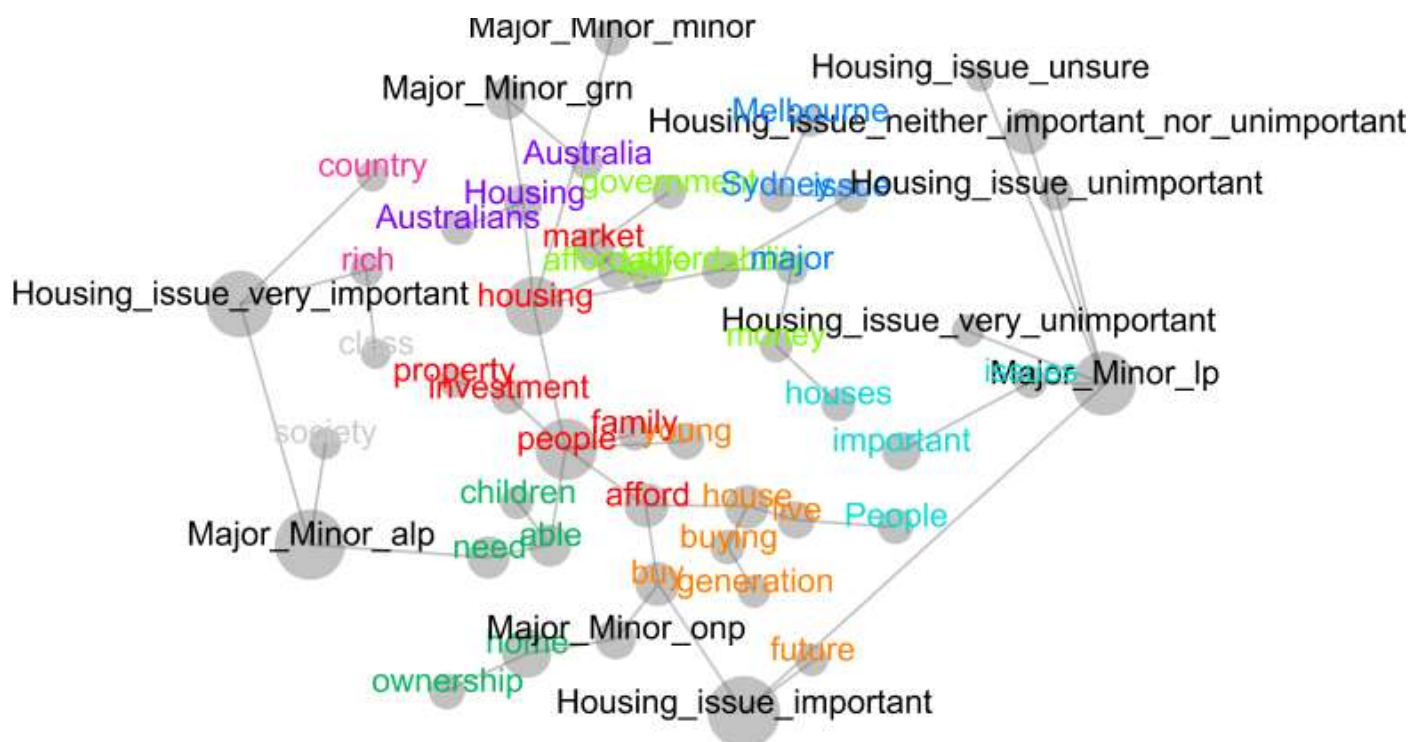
Major_Minor_minor
Housing_issue_unsure
Major_Minor_grn
Melbourne
Housing_issue_neither_important_nor_unimportant
Australia
country
Housing
government
Sydney
issue
Housing_issue_unimportant
Australians
market
rich
affordable
affordability
major
Housing_issue_very_important
housing
Housing_issue_very_unimportant
class
money
property
investment
issues
Major_Minor_lp
houses
society
family
people
young
important
children
afford
house
live
People
Major_Minor_alp
need
able
buying
buy
generation
Major_Minor_onp
home
future
ownership
Housing_issue_important